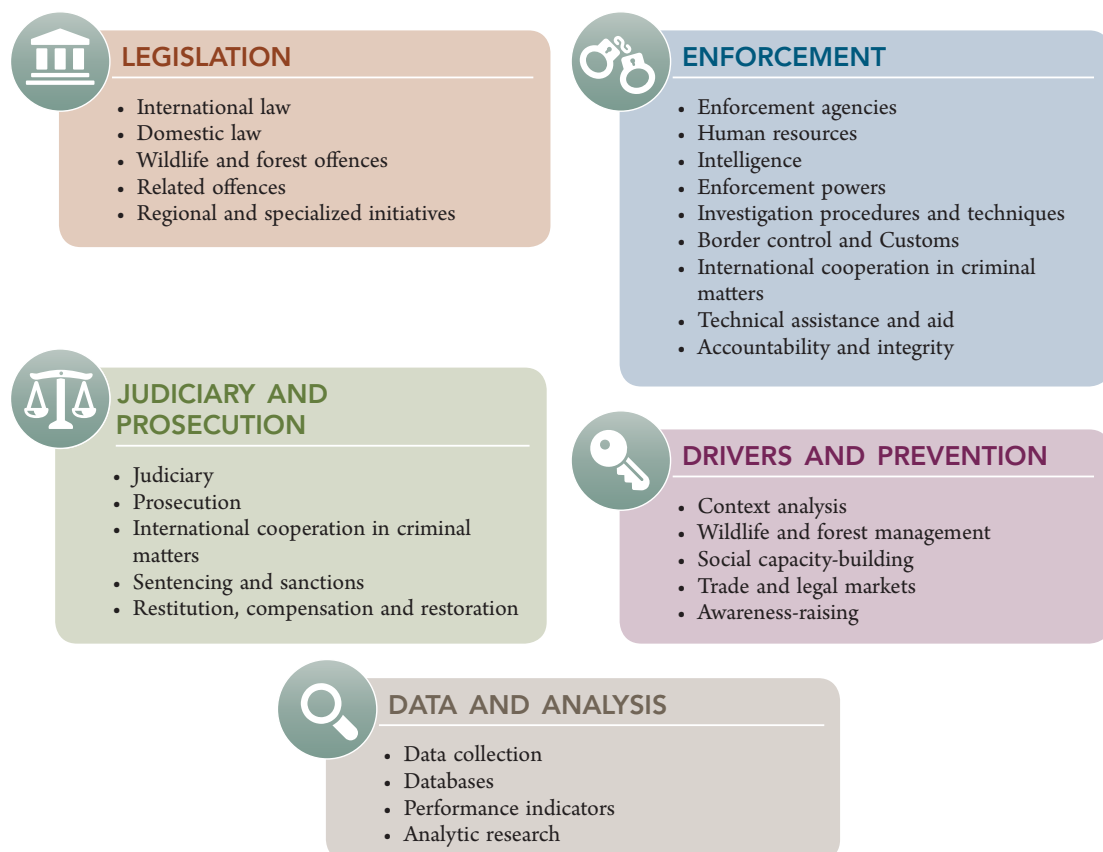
LEGISLATION

- International law
- Domestic law
- Wildlife and forest offences
- Related offences
- Regional and specialized initiatives

ENFORCEMENT

- Enforcement agencies
- Human resources
- Intelligence
- Enforcement powers
- Investigation procedures and techniques
- Border control and Customs
- International cooperation in criminal matters
- Technical assistance and aid
- Accountability and integrity

JUDICIARY AND PROSECUTION

- Judiciary
- Prosecution
- International cooperation in criminal matters
- Sentencing and sanctions
- Restitution, compensation and restoration

DRIVERS AND PREVENTION

- Context analysis
- Wildlife and forest management
- Social capacity-building
- Trade and legal markets
- Awareness-raising

DATA AND ANALYSIS

- Data collection
- Databases
- Performance indicators
- Analytic research